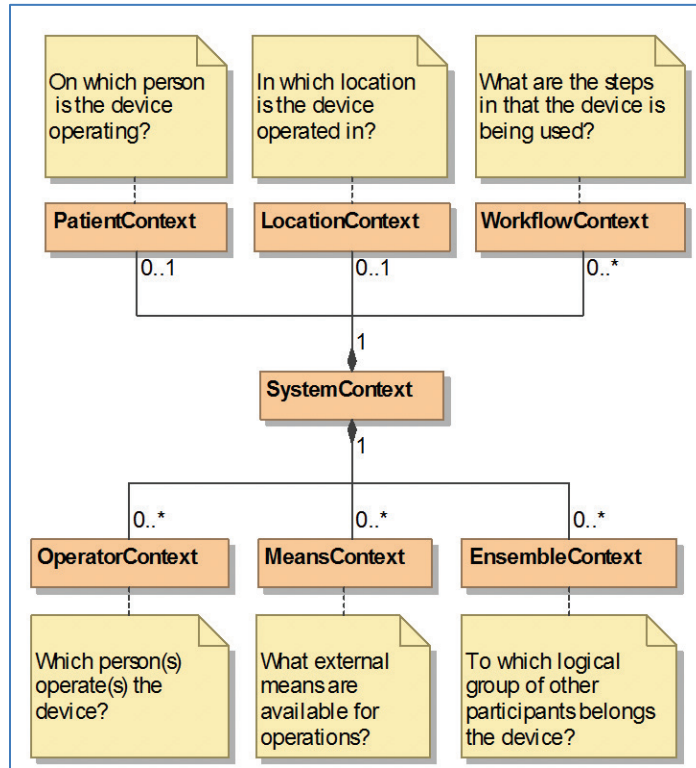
On which person is the device operating?

In which location is the device operated in?

What are the steps in that the device is being used?

PatientContext

LocationContext

WorkflowContext

0..1

0..1

0..*

1

SystemContext

1

0..*

0..*

0..*

OperatorContext

MeansContext

EnsembleContext

Which person(s) operate(s) the device?

What external means are available for operations?

To which logical group of other participants belongs the device?